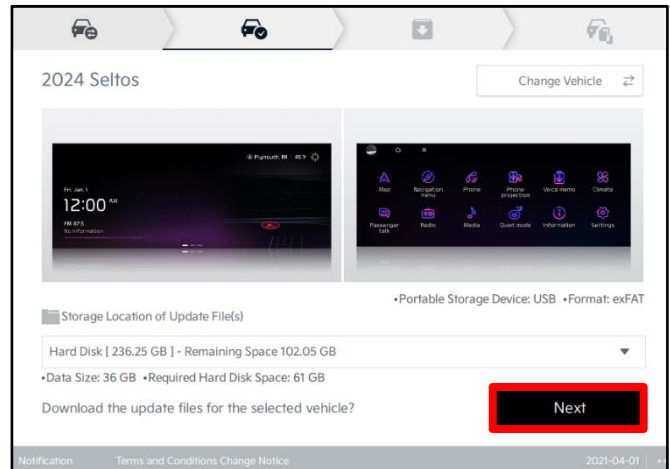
2024 Seltos

Change Vehicle

Plymouth, MI 45.7
Fri, Jan. 1
12:00 AM
FM 87.5
No information

Map
Navigation menu
Phone
Phone projection
Voice memo
Climate
Passenger talk
Radio
Media
Quiet mode
Information
Settings

•Portable Storage Device: USB •Format: exFAT

Storage Location of Update File(s)

Hard Disk [ 236.25 GB ] - Remaining Space 102.05 GB

•Data Size: 36 GB •Required Hard Disk Space: 61 GB

Download the update files for the selected vehicle?

Next

Notification Terms and Conditions Change Notice 2021-04-01